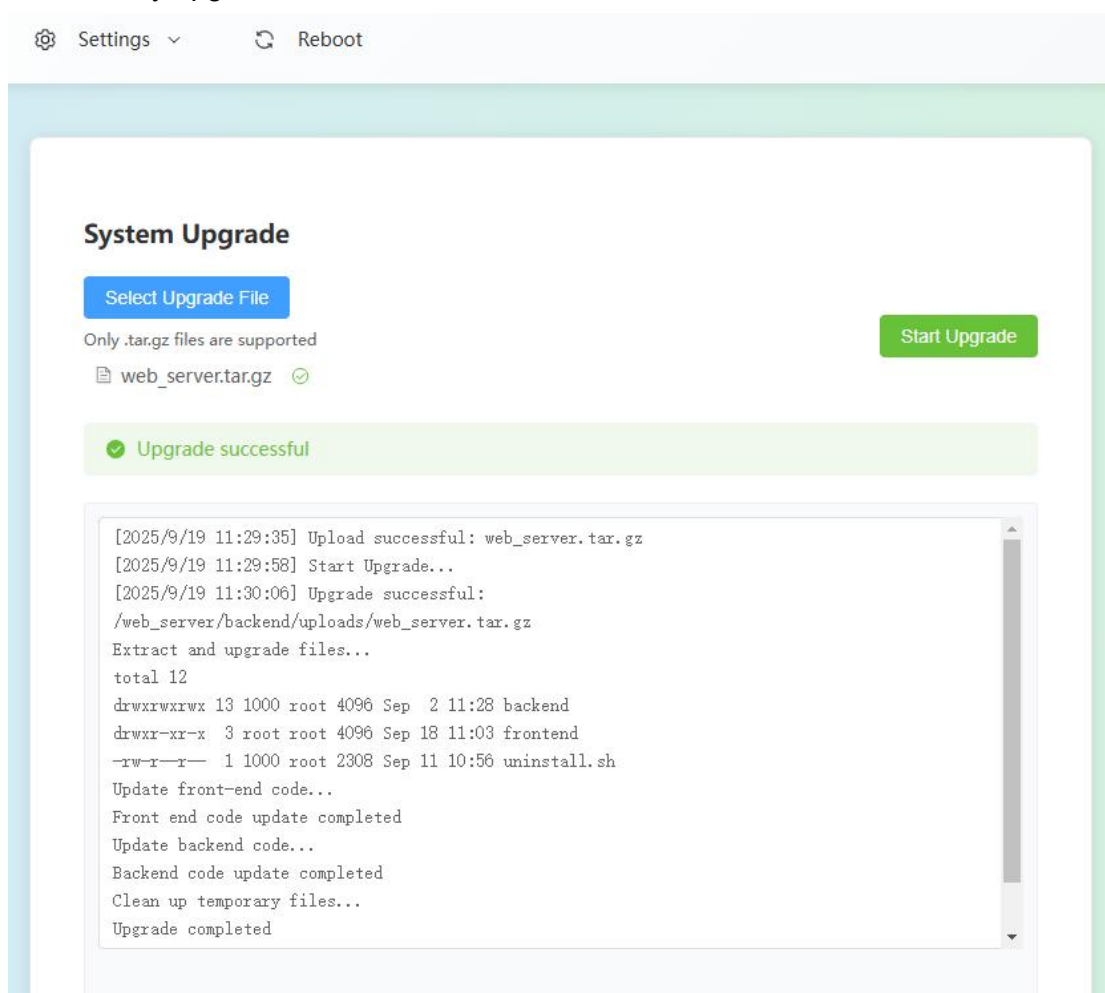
Settings Reboot

System Upgrade

Select Upgrade File

Only .tar.gz files are supported

Start Upgrade

web_server.tar.gz

Upgrade successful

[2025/9/19 11:29:35] Upload successful: web_server.tar.gz
[2025/9/19 11:29:58] Start Upgrade...
[2025/9/19 11:30:06] Upgrade successful:
/web_server/backend/uploads/web_server.tar.gz
Extract and upgrade files...
total 12
drwxrwxrwx 13 1000 root 4096 Sep 2 11:28 backend
drwxr-xr-x 3 root root 4096 Sep 18 11:03 frontend
-rw-r--r-- 1 1000 root 2308 Sep 11 10:56 uninstall.sh
Update front-end code...
Front end code update completed
Update backend code...
Backend code update completed
Clean up temporary files...
Upgrade completed